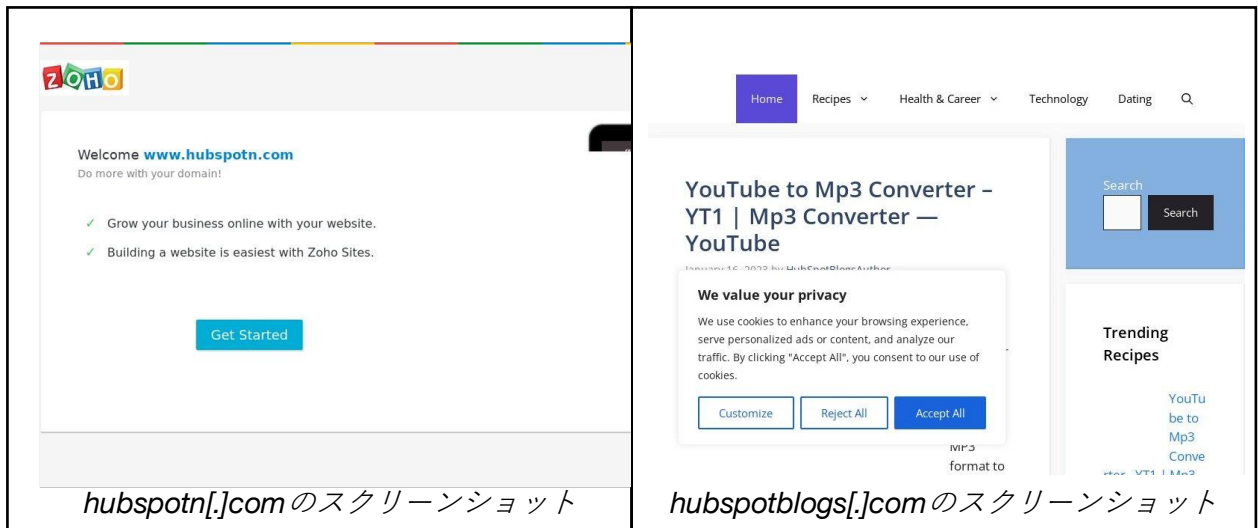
ZOHO

Welcome www.hubspotn.com
Do more with your domain!

✓ Grow your business online with your website.
✓ Building a website is easiest with Zoho Sites.

Get Started

hubspotn[.]comのスクリーンショット

Home Recipes Health & Career Technology Dating

YouTube to Mp3 Converter – YT1 | Mp3 Converter — YouTube

January 16, 2023 by HubSpotBlogsAuthor

We value your privacy

We use cookies to enhance your browsing experience, serve personalized ads or content, and analyze our traffic. By clicking "Accept All", you consent to our use of cookies.

Customize Reject All Accept All

MP3 format to

Search
Search

Trending Recipes

YouTube to Mp3 Converter – YT1 | Mp3 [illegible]

hubspotblogs[.]comのスクリーンショット